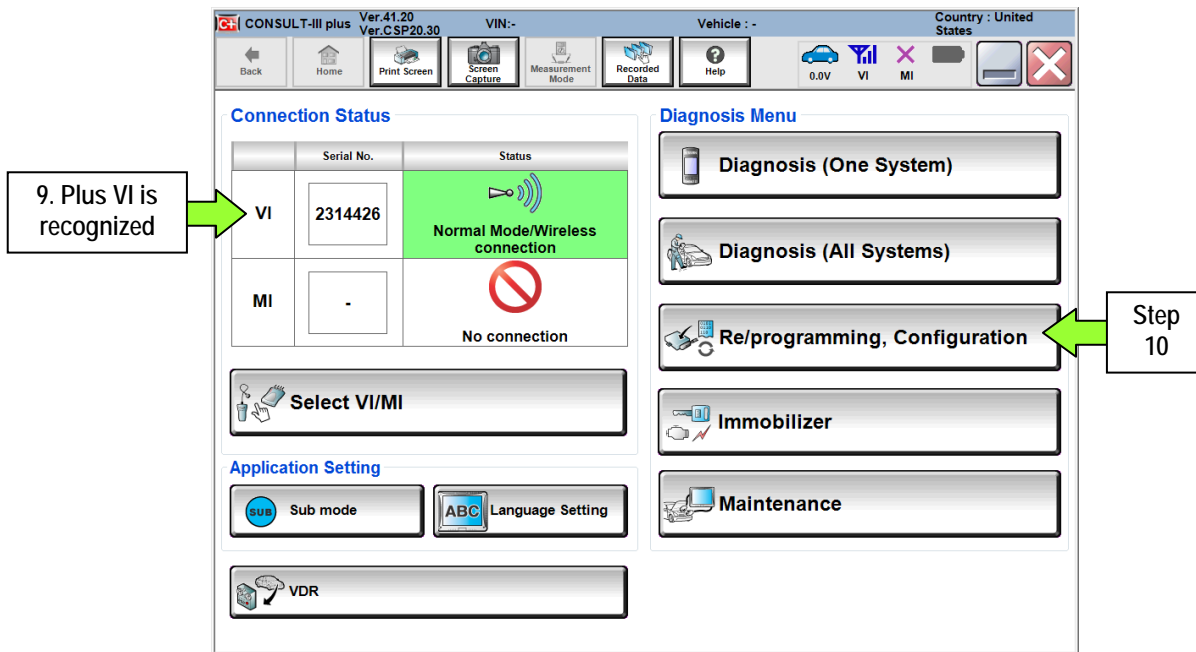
CONSULT-III plus Ver.41.20 Ver.CSP20.30 VIN:- Vehicle : - Country : United States

Back Home Print Screen Screen Capture Measurement Mode Recorded Data Help 0.0V VI MI

Connection Status

| | Serial No. | Status |
|---|---|---|
| VI | 2314426 | Normal Mode/Wireless connection |
| MI | - | No connection |

9. Plus VI is recognized

Select VI/MI

Application Setting

SUB Sub mode

ABC Language Setting

VDR

Diagnosis Menu

Diagnosis (One System)

Diagnosis (All Systems)

Re/programming, Configuration

Step 10

Immobilizer

Maintenance